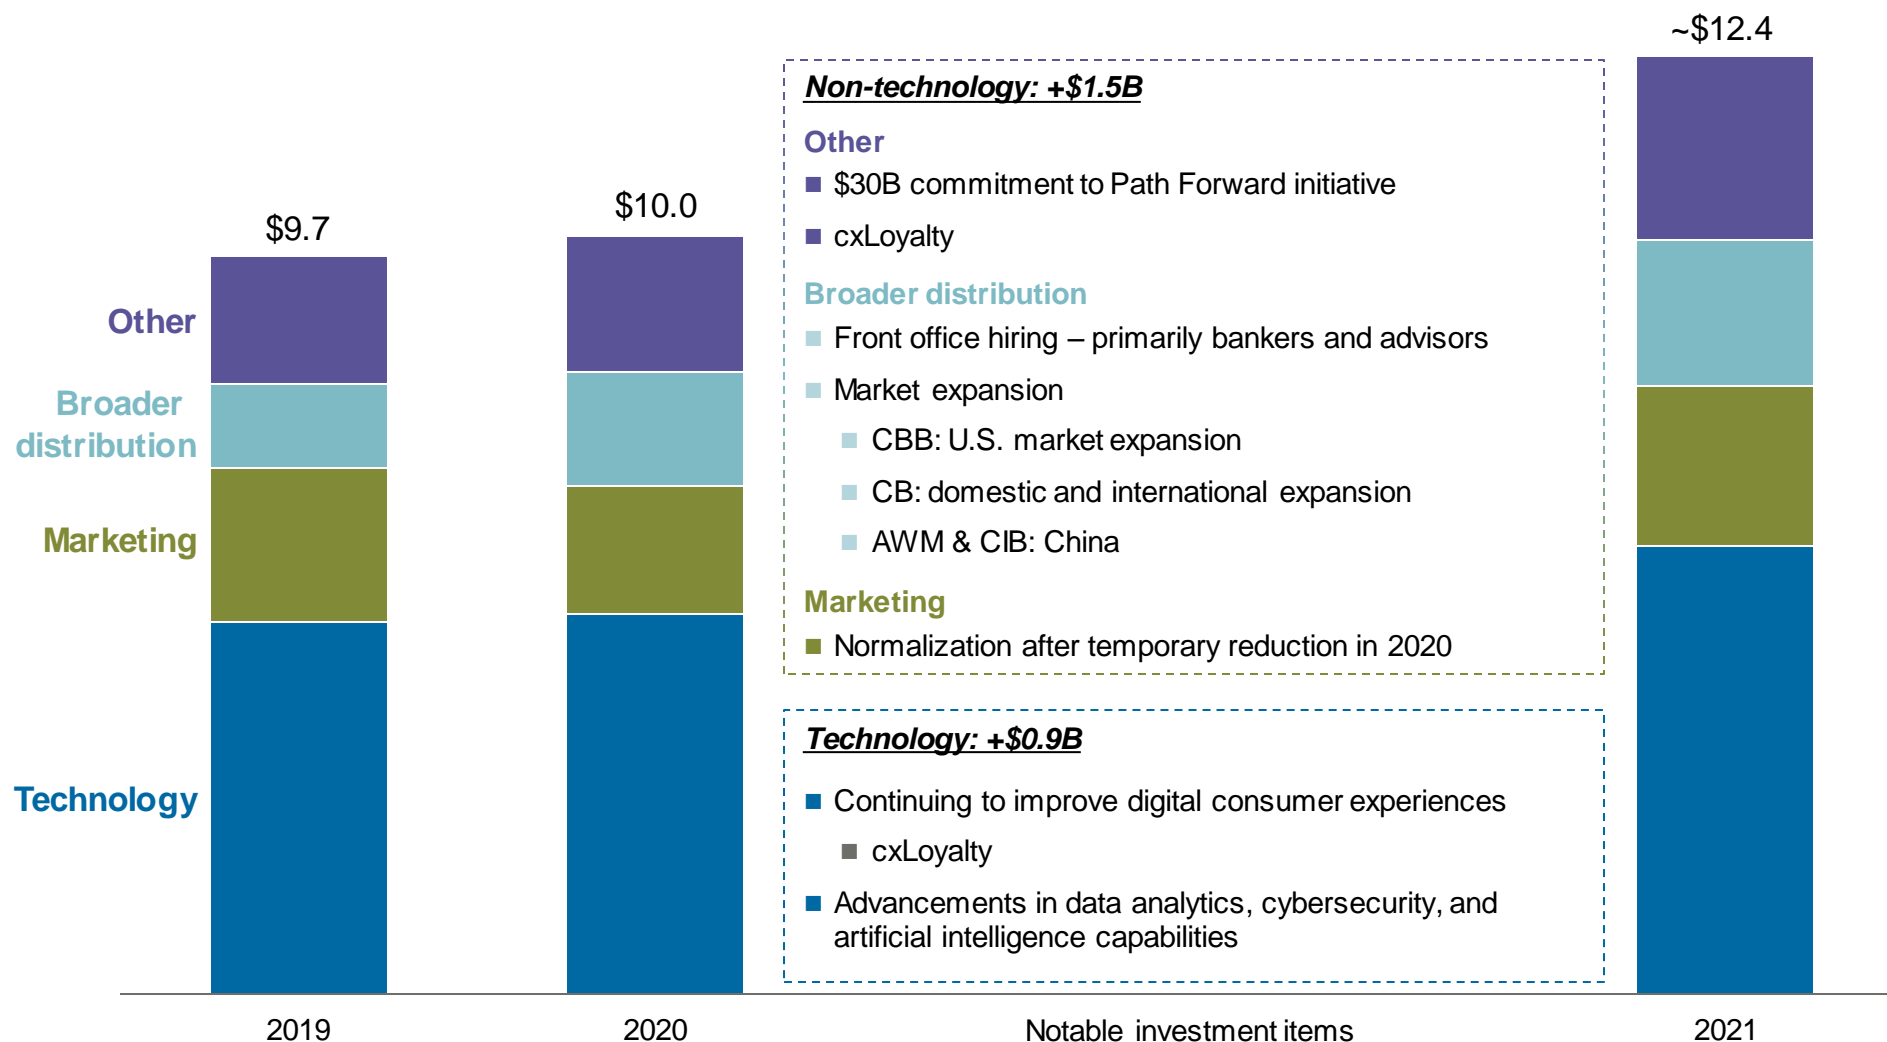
Other

Broader distribution

Marketing

Technology

$9.7

$10.0

~$12.4

Non-technology: +$1.5B

Other

$30B commitment to Path Forward initiative

cxLoyalty

Broader distribution

Front office hiring – primarily bankers and advisors

Market expansion

CBB: U.S. market expansion

CB: domestic and international expansion

AWM & CIB: China

Marketing

Normalization after temporary reduction in 2020

Technology: +$0.9B

Continuing to improve digital consumer experiences

cxLoyalty

Advancements in data analytics, cybersecurity, and artificial intelligence capabilities

2019

2020

Notable investment items

2021